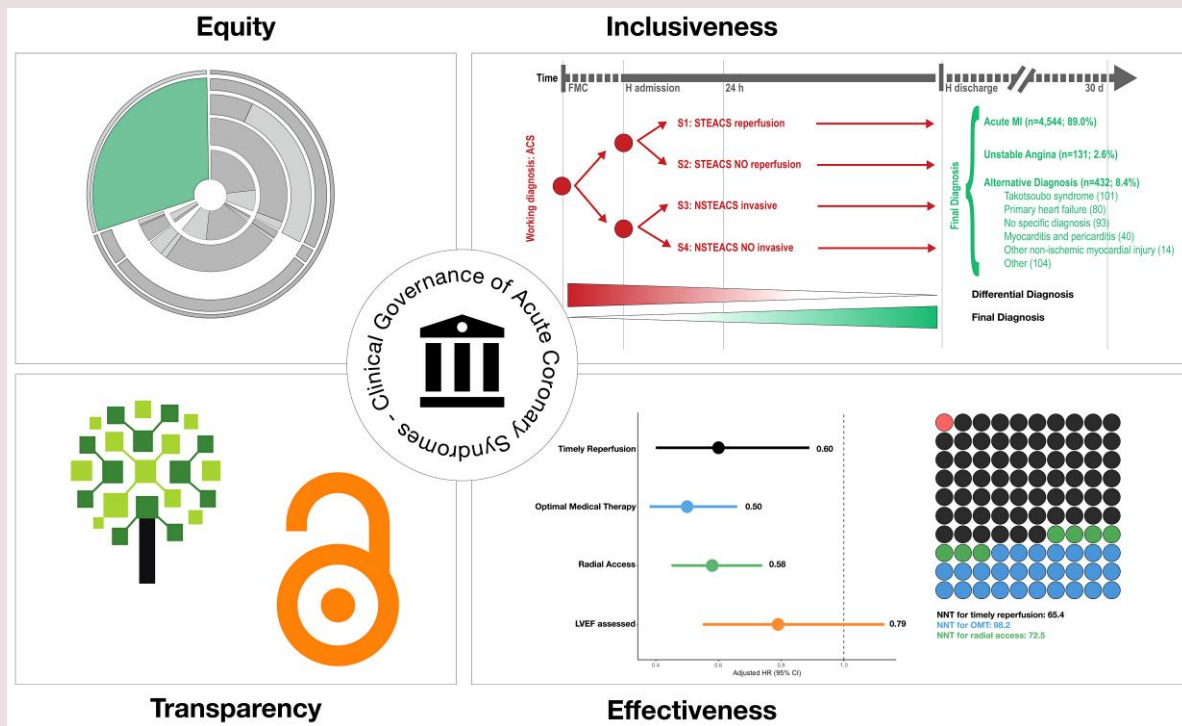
Equity

Inclusiveness

Time
FMC
H admission
24 h
H discharge
30 d

Working diagnosis: ACS

S1: STEACS reperfusion
S2: STEACS NO reperfusion
S3: NSTEACS invasive
S4: NSTEACS NO invasive

Final Diagnosis

Acute MI (n=4,544; 89.0%)
Unstable Angina (n=131; 2.6%)
Alternative Diagnosis (n=432; 8.4%)
Takotsoubo syndrome (101)
Primary heart failure (80)
No specific diagnosis (93)
Myocarditis and pericarditis (40)
Other non-ischemic myocardial injury (14)
Other (104)

Differential Diagnosis
Final Diagnosis

Clinical Governance of Acute Coronary Syndromes -

Timely Reperfusion 0.60
Optimal Medical Therapy 0.50
Radial Access 0.58
LVEF assessed 0.79
0.4 0.6 0.8 1.0
Adjusted HR (95% CI)

NNT for timely reperfusion: 65.4
NNT for OMT: 98.2
NNT for radial access: 72.5

Transparency

Effectiveness